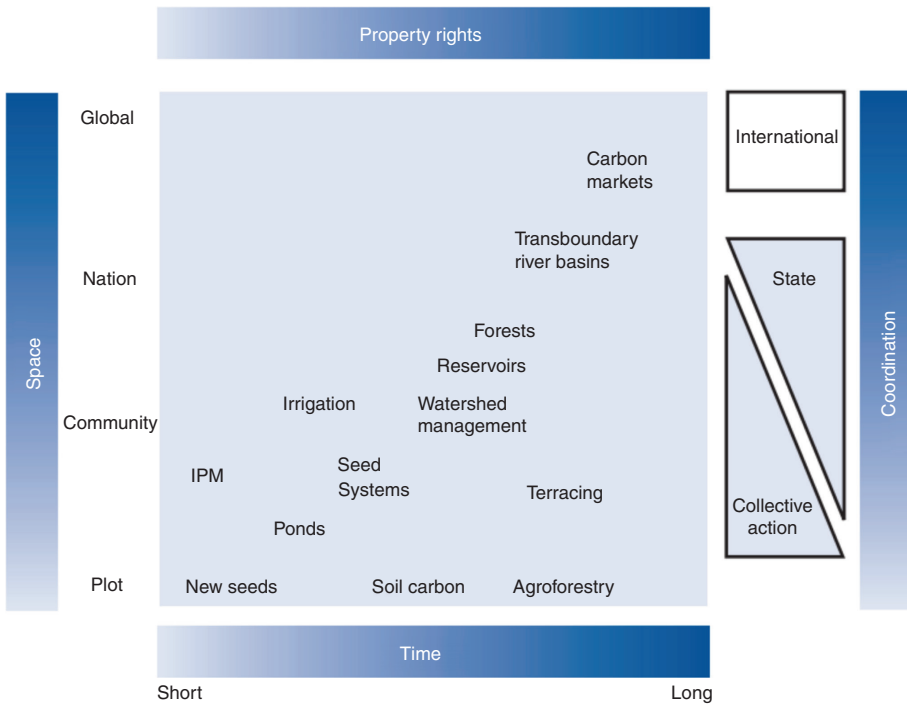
Property rights

Space

Global

Nation

Community

Plot

Carbon markets

Transboundary river basins

Forests

Reservoirs

Irrigation

Watershed management

IPM

Seed Systems

Terracing

Ponds

New seeds

Soil carbon

Agroforestry

International

State

Collective action

Coordination

Time

Short

Long